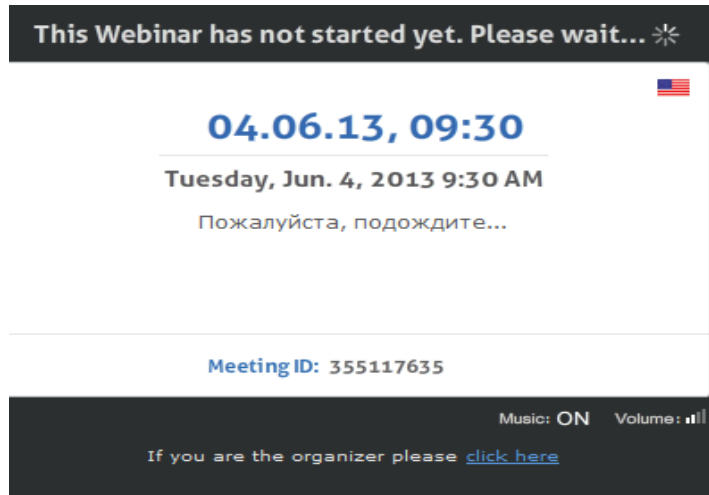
This Webinar has not started yet. Please wait...

04.06.13, 09:30

Tuesday, Jun. 4, 2013 9:30 AM

Пожалуйста, подождите...

Meeting ID: 355117635

Music: ON Volume:

If you are the organizer please click here